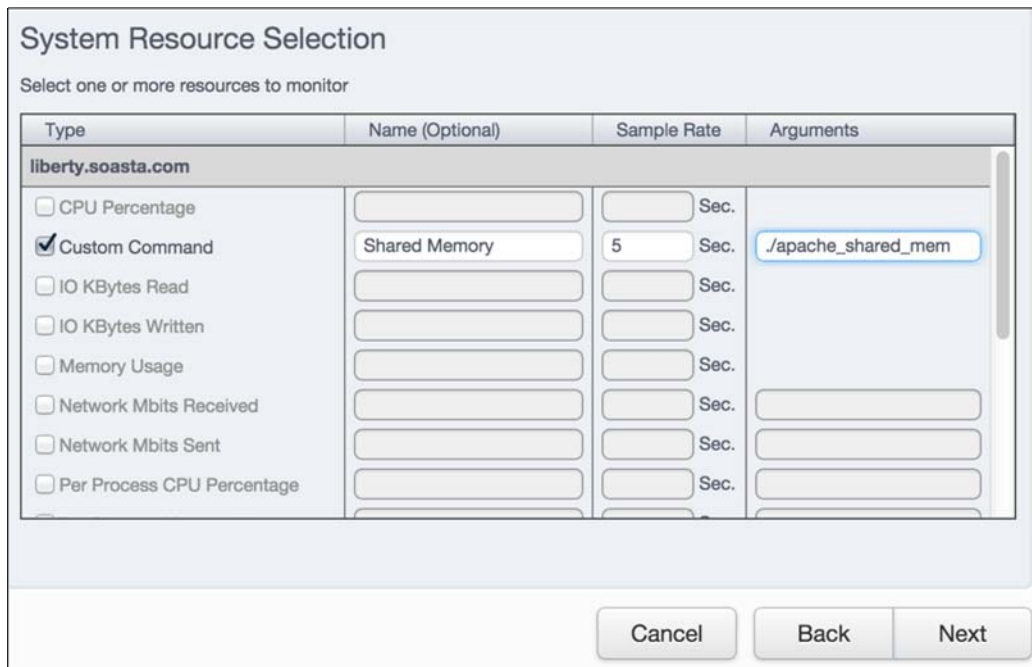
System Resource Selection

Select one or more resources to monitor

| Type | Name (Optional) | Sample Rate | Arguments |
|---|---|---|---|
| liberty.soasta.com | | | |
| CPU Percentage | | Sec. | |
| Custom Command | Shared Memory | 5 Sec. | ./apache_shared_mem |
| IO KBytes Read | | Sec. | |
| IO KBytes Written | | Sec. | |
| Memory Usage | | Sec. | |
| Network Mbits Received | | Sec. | |
| Network Mbits Sent | | Sec. | |
| Per Process CPU Percentage | | Sec. | |

Cancel Back Next